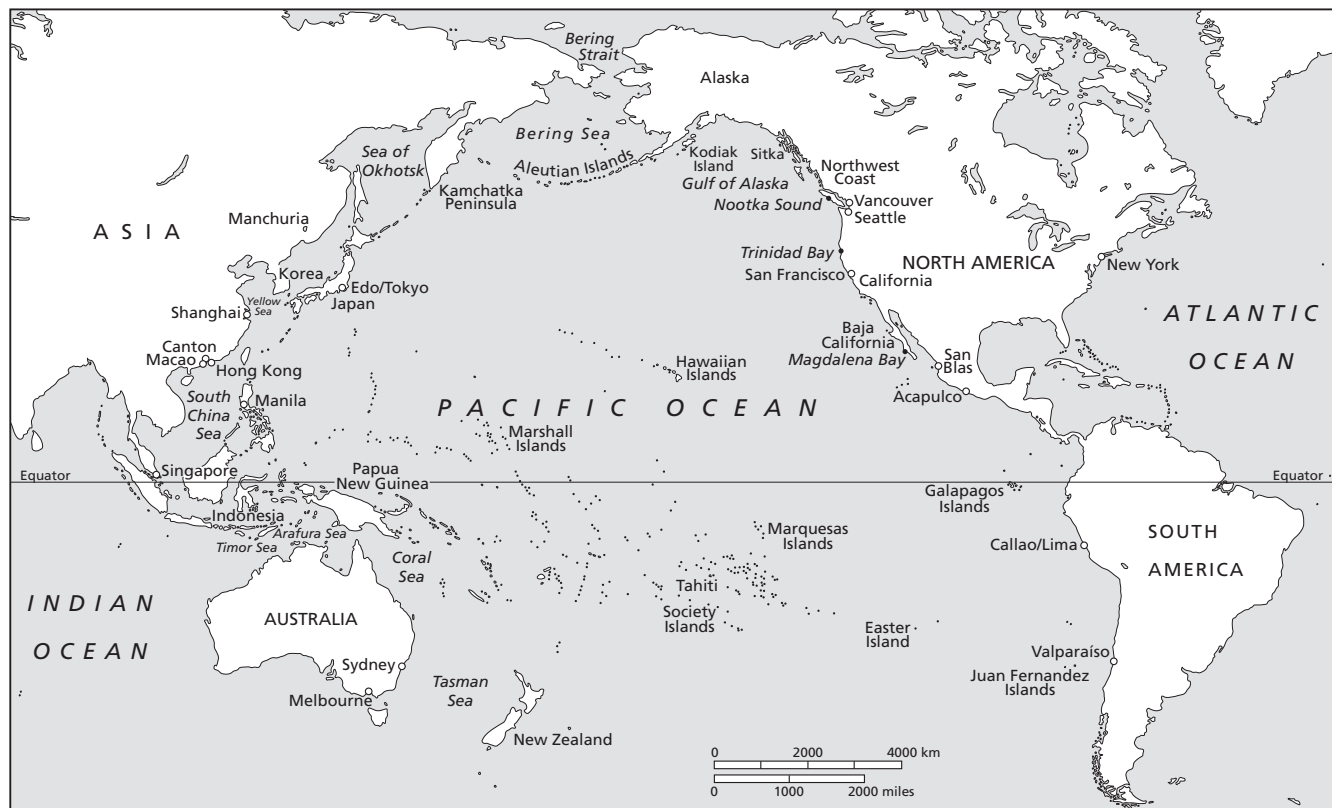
Bering Strait
Alaska
Bering Sea
Sea of Okhotsk
Aleutian Islands
Kodiak Island
Sitka
Gulf of Alaska
Northwest Coast
Kamchatka Peninsula
Nootka Sound
Vancouver
Seattle
Manchuria
ASIA
Trinidad Bay
Korea
NORTH AMERICA
San Francisco
California
New York
Shanghai
Yellow Sea
Edo/Tokyo
Japan
ATLANTIC OCEAN
Canton
Macao
Baja California
Magdalena Bay
Hawaiian Islands
San Blas
Hong Kong
South China Sea
Manila
PACIFIC OCEAN
Acapulco
Marshall Islands
Equator
Singapore
Papua New Guinea
Equator
Galapagos Islands
Indonesia
Arafura Sea
Timor Sea
Marquesas Islands
SOUTH AMERICA
Coral Sea
Callao/Lima
Tahiti
INDIAN OCEAN
AUSTRALIA
Society Islands
Easter Island
Sydney
Valparaíso
Tasman Sea
Juan Fernandez Islands
Melbourne
New Zealand
0 2000 4000 km
0 1000 2000 miles